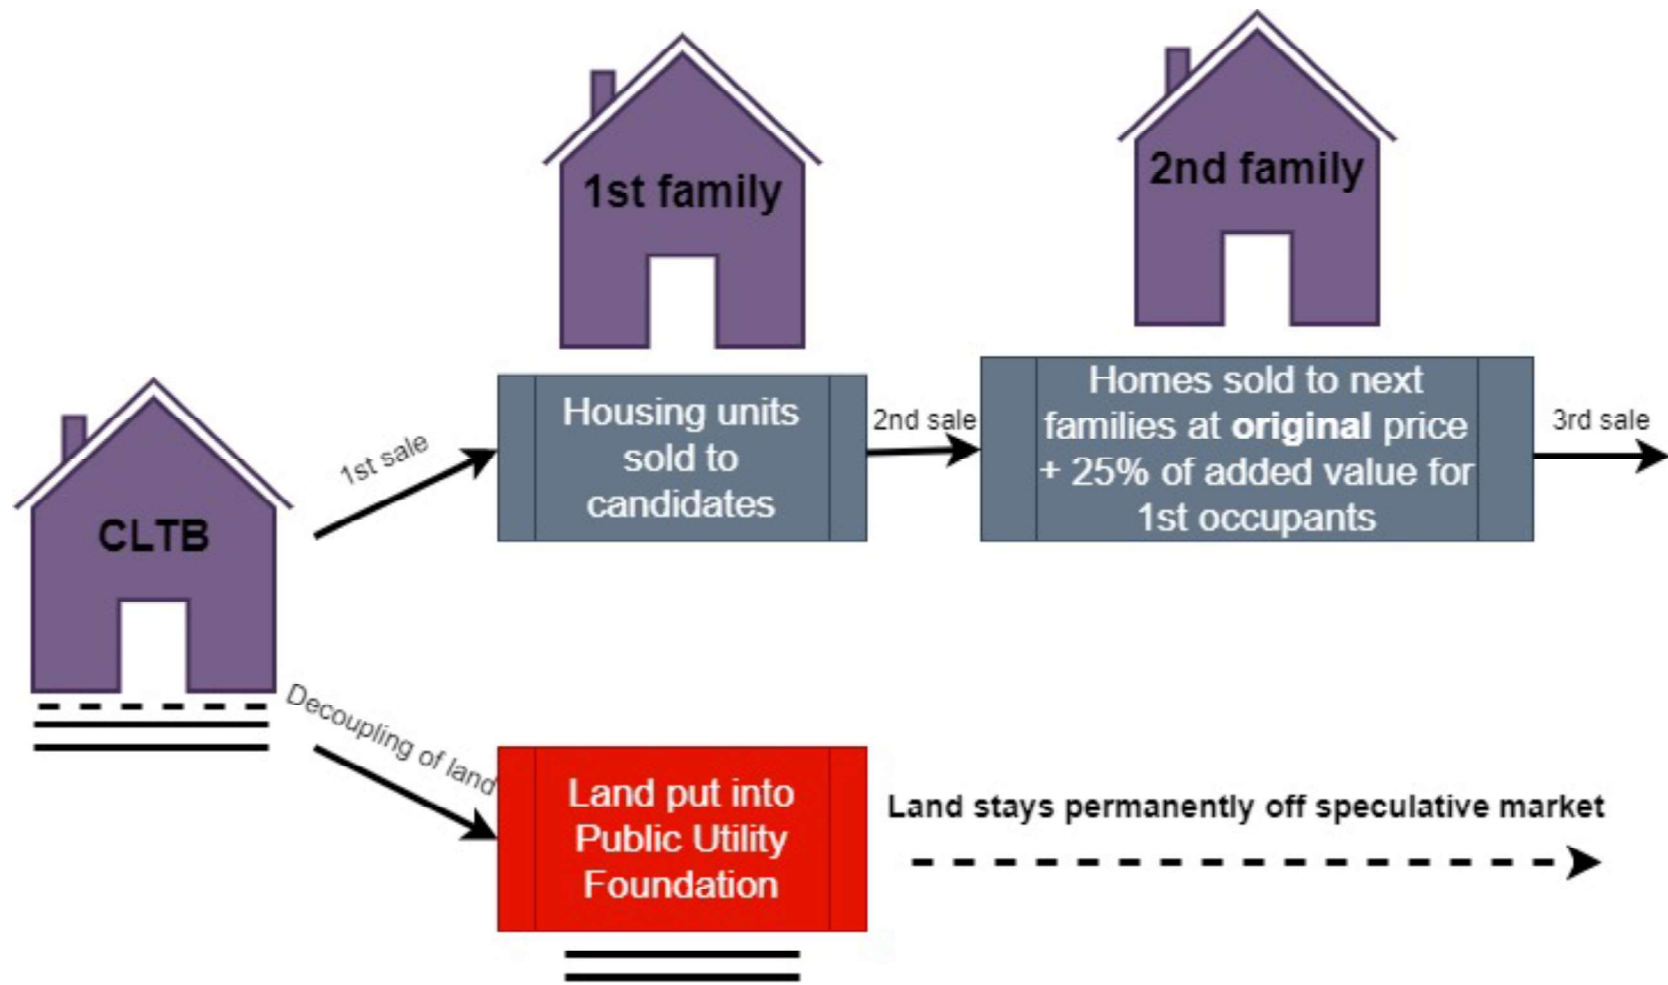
1st family

2nd family

CLTB

1st sale

Housing units sold to candidates

2nd sale

Homes sold to next families at **original** price + 25% of added value for 1st occupants

3rd sale

Decoupling of land

Land put into Public Utility Foundation

Land stays permanently off speculative market